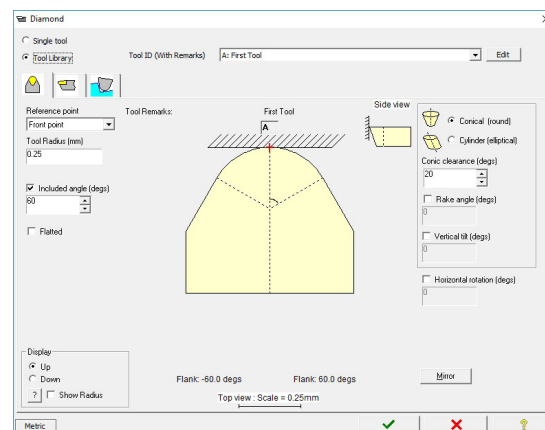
Diamond

Single tool
Tool Library

Tool ID (With Remarks) A: First Tool Edit

Reference point
Front point

Tool Remarks:

First Tool

A

Side view

Conical (round)
Cylinder (elliptical)

Conic clearance (degs)
20

Rake angle (degs)
0

Vertical tilt (degs)
0

Horizontal rotation (degs)
0

Tool Radius (mm)
0.25

Included angle (degs)
60

Flatted

Display
Up
Down
? Show Radius

Flank: -60.0 degs

Flank: 60.0 degs

Top view : Scale = 0.25mm

Mirror

Metric